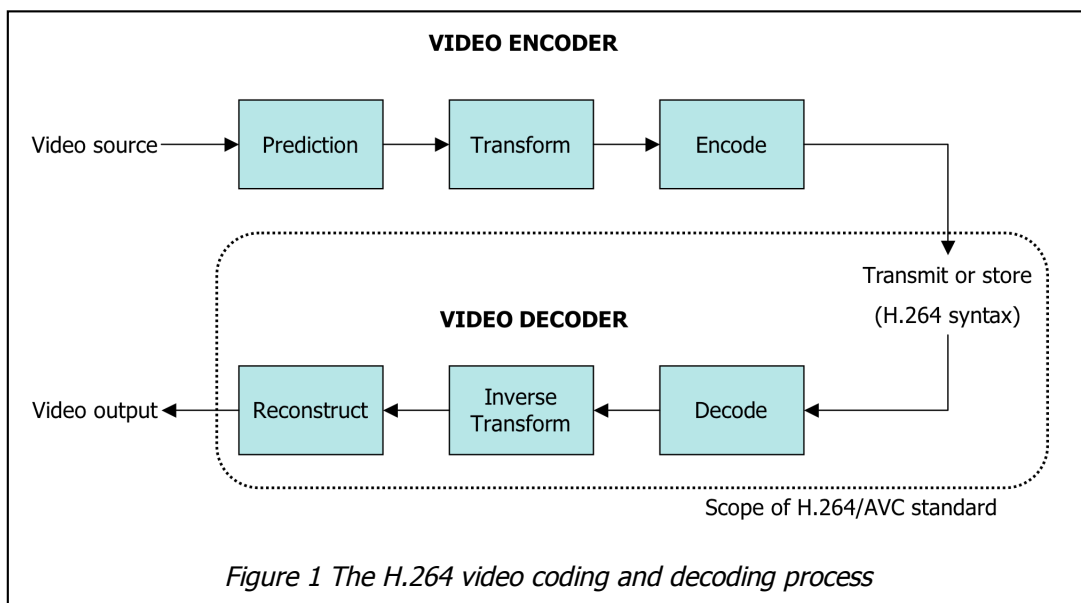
VIDEO ENCODER

Video source

Prediction

Transform

Encode

Transmit or store

(H.264 syntax)

VIDEO DECODER

Video output

Reconstruct

Inverse Transform

Decode

Scope of H.264/AVC standard

Figure 1 The H.264 video coding and decoding process